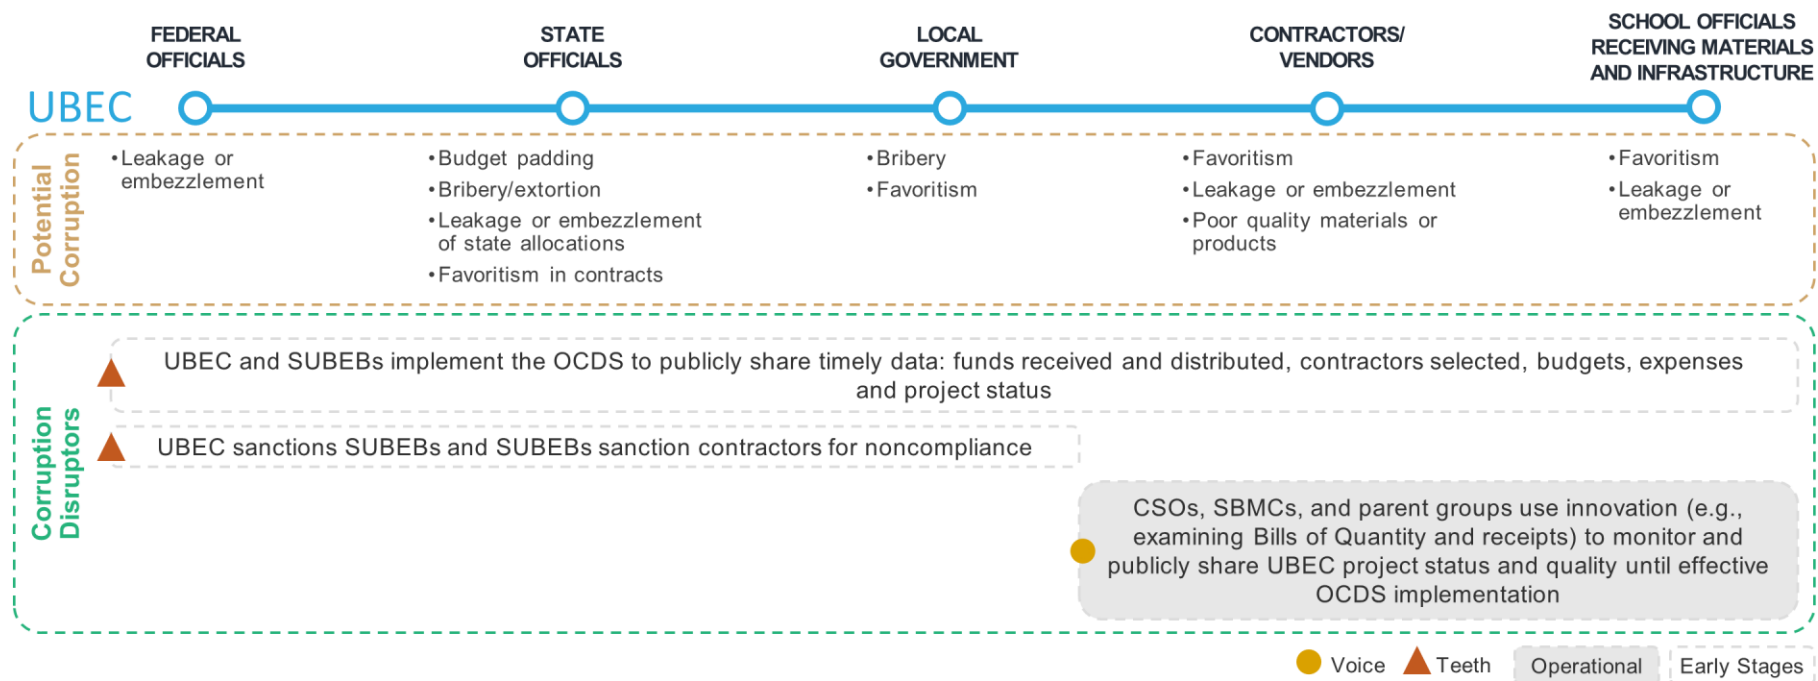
FEDERAL OFFICIALS

STATE OFFICIALS

LOCAL GOVERNMENT

CONTRACTORS/ VENDORS

SCHOOL OFFICIALS RECEIVING MATERIALS AND INFRASTRUCTURE

UBEC

Potential Corruption

•Leakage or embezzlement

•Budget padding
•Bribery/extortion
•Leakage or embezzlement of state allocations
•Favoritism in contracts

•Bribery
•Favoritism

•Favoritism
•Leakage or embezzlement
•Poor quality materials or products

•Favoritism
•Leakage or embezzlement

Corruption Disruptors

UBEC and SUBEBs implement the OCDS to publicly share timely data: funds received and distributed, contractors selected, budgets, expenses and project status

UBEC sanctions SUBEBs and SUBEBs sanction contractors for noncompliance

CSOs, SBMCs, and parent groups use innovation (e.g., examining Bills of Quantity and receipts) to monitor and publicly share UBEC project status and quality until effective OCDS implementation

Voice Teeth Operational Early Stages